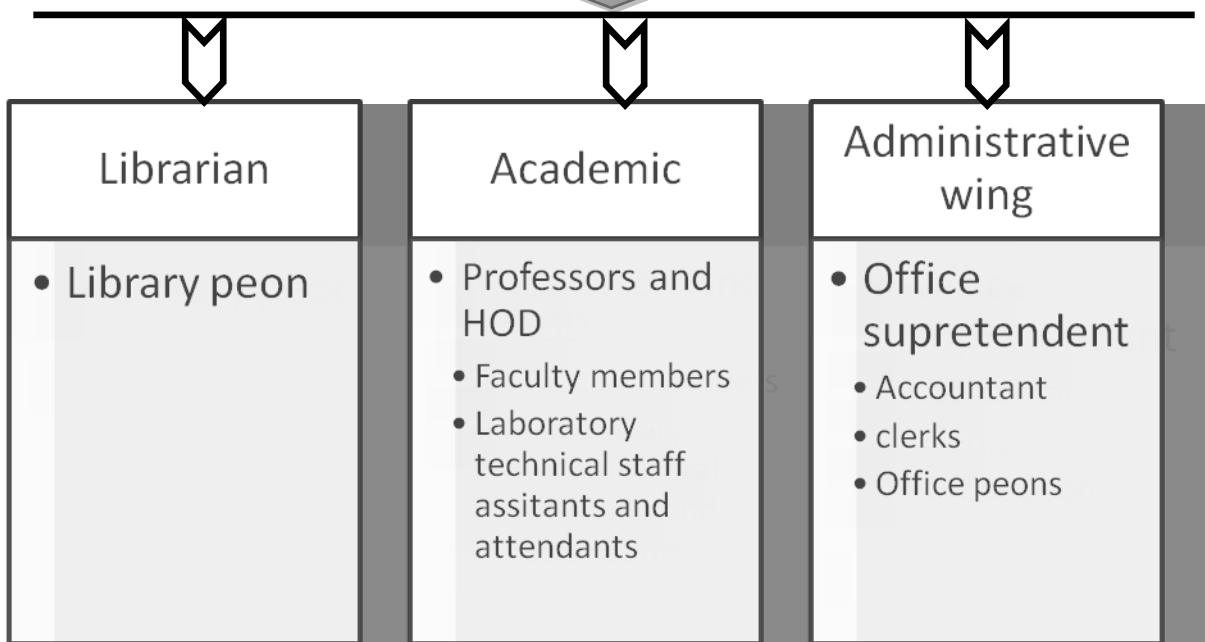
Librarian

• Library peon

Academic

• Professors and HOD
  • Faculty members
  • Laboratory technical staff assitants and attendants

Administrative wing

• Office supretendent
  • Accountant
  • clerks
  • Office peons